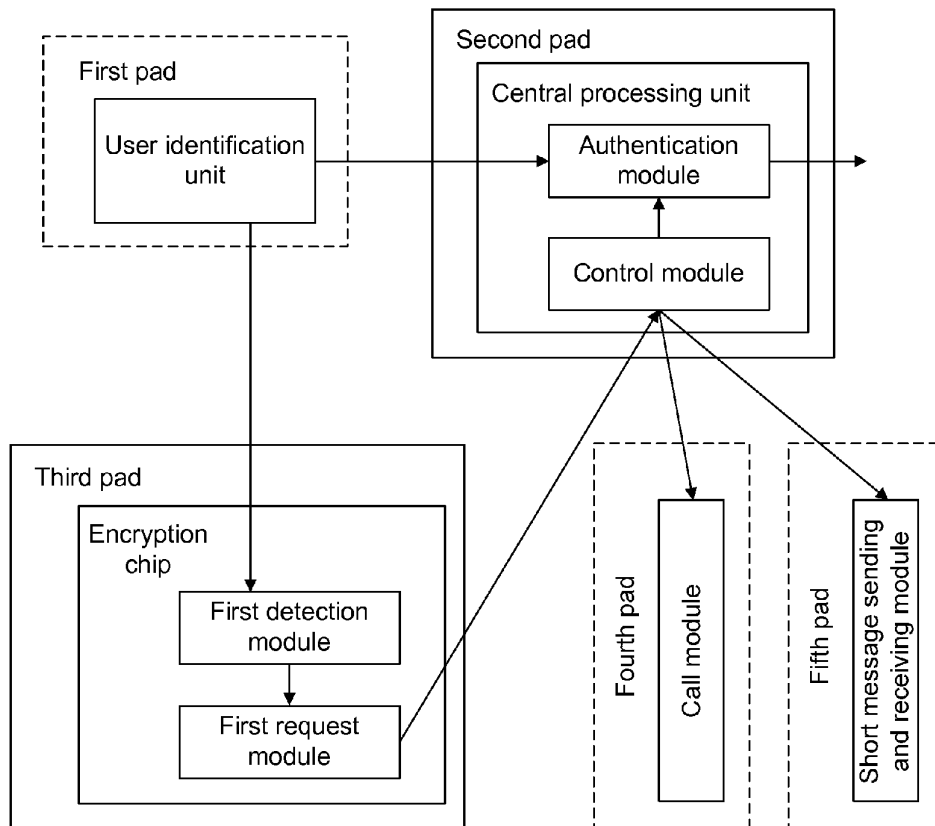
First pad

User identification unit

Second pad

Central processing unit

Authentication module

Control module

Third pad

Encryption chip

First detection module

First request module

Fourth pad

Call module

Fifth pad

Short message sending and receiving module